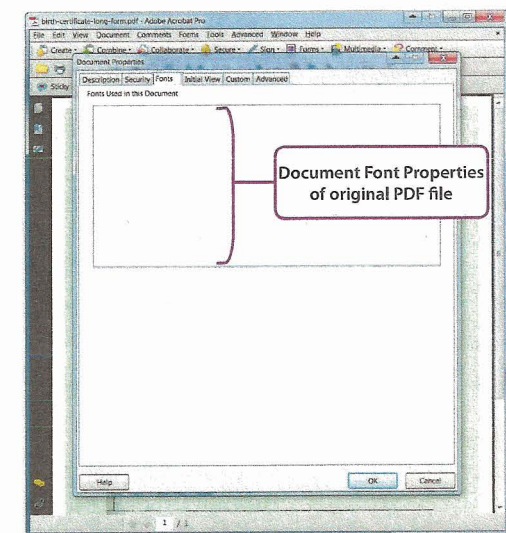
birth-certificate-long-form.pdf - Adobe Acrobat Pro

File Edit View Document Comments Forms Tools Advanced Window Help

Create Combine Collaborate Secure Sign Forms Multimedia Comment

Document Properties

Sticky

Description Security Fonts Initial View Custom Advanced

Fonts Used in this Document

Document Font Properties of original PDF file

Help

OK Cancel

1 / 1